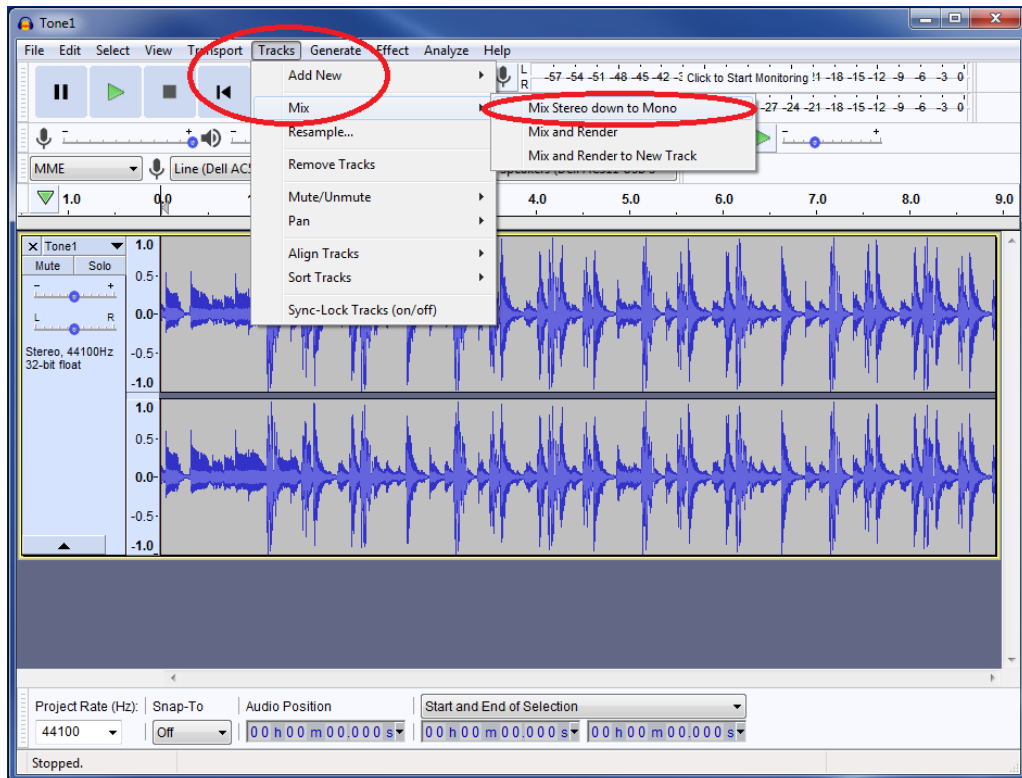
Tone1

File Edit Select View Transport Tracks Generate Effect Analyze Help

L R -57 -54 -51 -48 -45 -42 -3 Click to Start Monitoring !1 -18 -15 -12 -9 -6 -3 0
-27 -24 -21 -18 -15 -12 -9 -6 -3 0

Add New
Mix
Resample...
Remove Tracks
Mute/Unmute
Pan
Align Tracks
Sort Tracks
Sync-Lock Tracks (on/off)

Mix Stereo down to Mono
Mix and Render
Mix and Render to New Track

MME
Line (Dell AC
Speakers (Dell AC511 USB

1.0 0.0 4.0 5.0 6.0 7.0 8.0 9.0

Tone1
Mute Solo
L R
Stereo, 44100Hz
32-bit float

1.0
0.5
0.0
-0.5
-1.0
1.0
0.5
0.0
-0.5
-1.0

Project Rate (Hz): Snap-To Audio Position Start and End of Selection
44100 Off 00 h 00 m 00.000 s 00 h 00 m 00.000 s 00 h 00 m 00.000 s

Stopped.